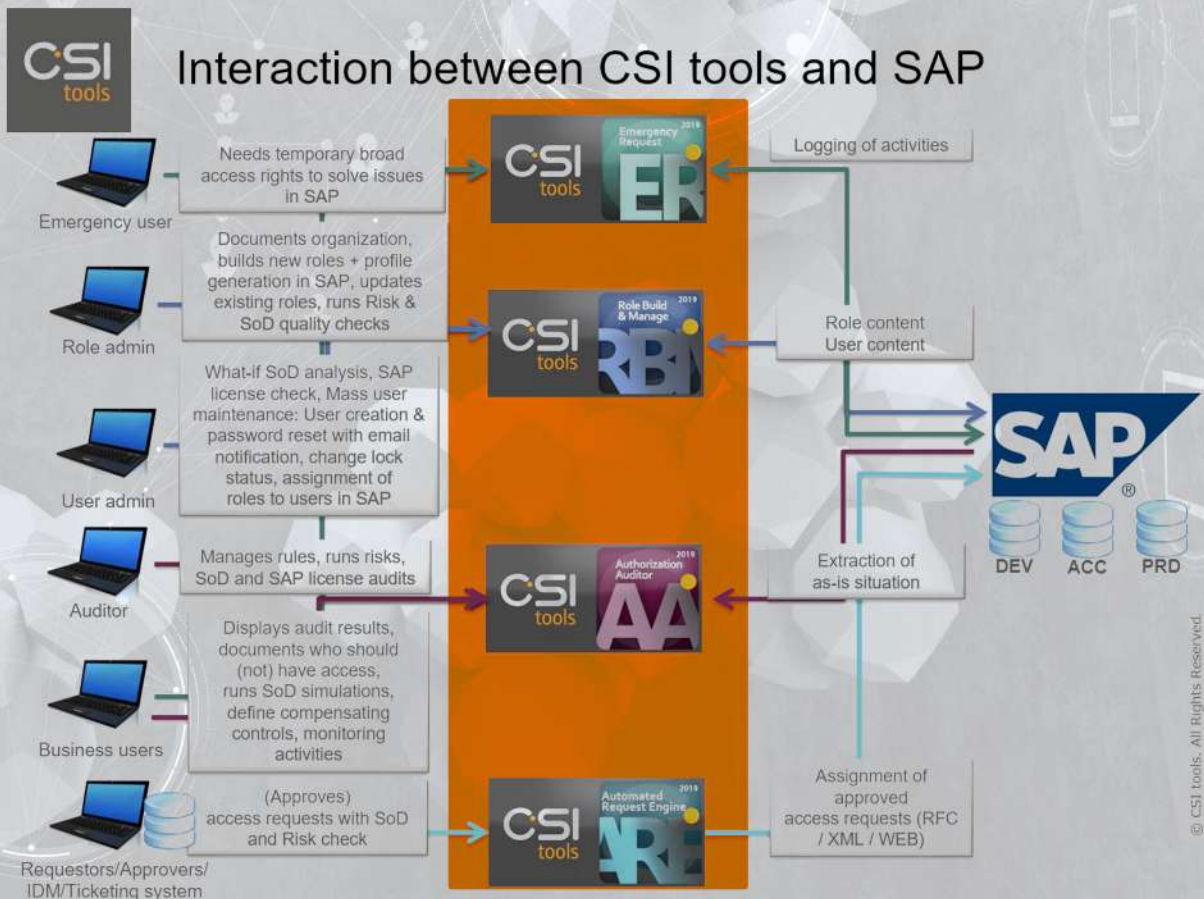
CSI tools

Interaction between CSI tools and SAP

Emergency user

Needs temporary broad access rights to solve issues in SAP

CSI tools Emergency Request 2019 ER

Logging of activities

Role admin

Documents organization, builds new roles + profile generation in SAP, updates existing roles, runs Risk & SoD quality checks

CSI tools Role Build & Manage 2019 RBM

Role content User content

User admin

What-if SoD analysis, SAP license check, Mass user maintenance: User creation & password reset with email notification, change lock status, assignment of roles to users in SAP

SAP®

DEV ACC PRD

Auditor

Manages rules, runs risks, SoD and SAP license audits

CSI tools Authorization Auditor 2019 AA

Extraction of as-is situation

Business users

Displays audit results, documents who should (not) have access, runs SoD simulations, define compensating controls, monitoring activities

Requestors/Approvers/ IDM/Ticketing system

(Approves) access requests with SoD and Risk check

CSI tools Automated Request Engine 2019 ARE

Assignment of approved access requests (RFC / XML / WEB)

© CSI tools. All Rights Reserved.